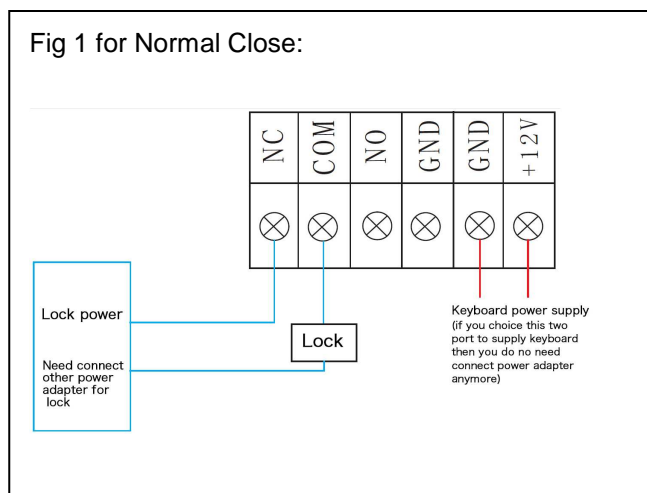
Fig 1 for Normal Close:

| NC | COM | NO | GND | GND | +12V |
|---|---|---|---|---|---|

Lock power

Need connect other power adapter for lock

Lock

Keyboard power supply (if you choice this two port to supply keyboard then you do no need connect power adapter anymore)